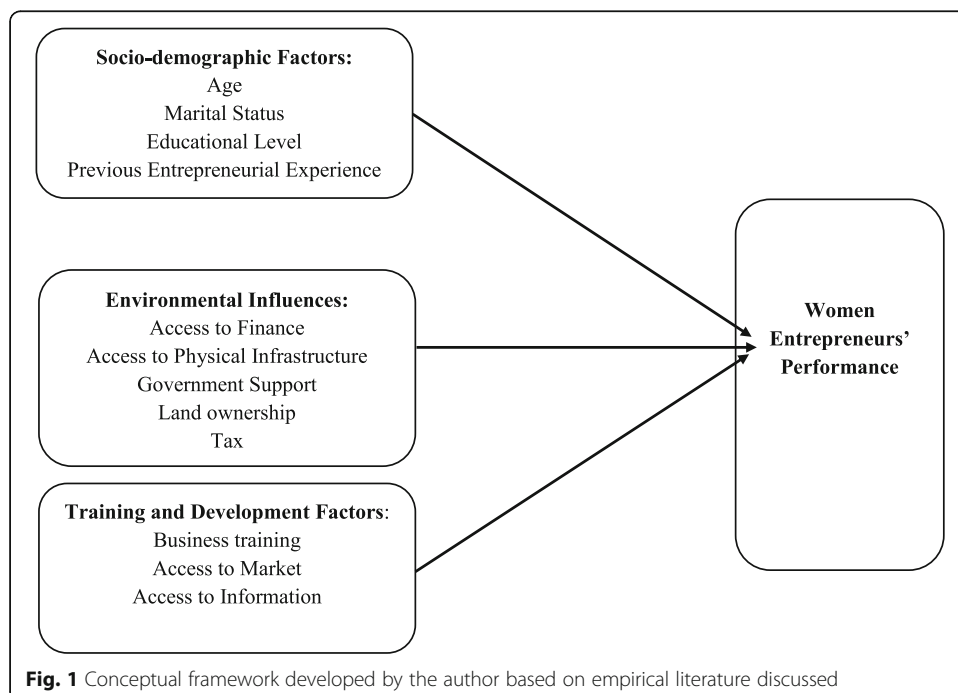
**Socio-demographic Factors:**
Age
Marital Status
Educational Level
Previous Entrepreneurial Experience

**Environmental Influences:**
Access to Finance
Access to Physical Infrastructure
Government Support
Land ownership
Tax

**Training and Development Factors**:
Business training
Access to Market
Access to Information

**Women Entrepreneurs' Performance**

**Fig. 1** Conceptual framework developed by the author based on empirical literature discussed